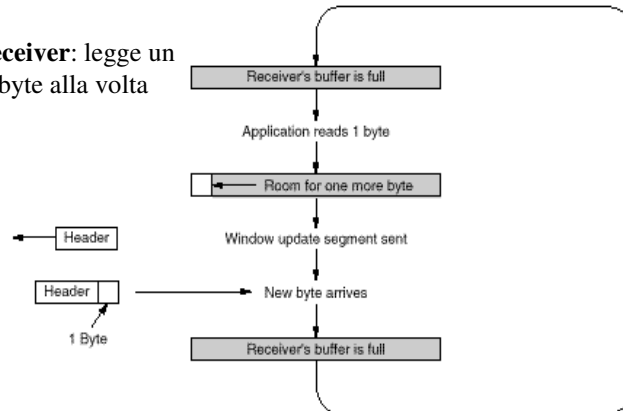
eceiver: legge un byte alla volta

Receiver's buffer is full

Application reads 1 byte

Room for one more byte

Header

Window update segment sent

Header

New byte arrives

1 Byte

Receiver's buffer is full